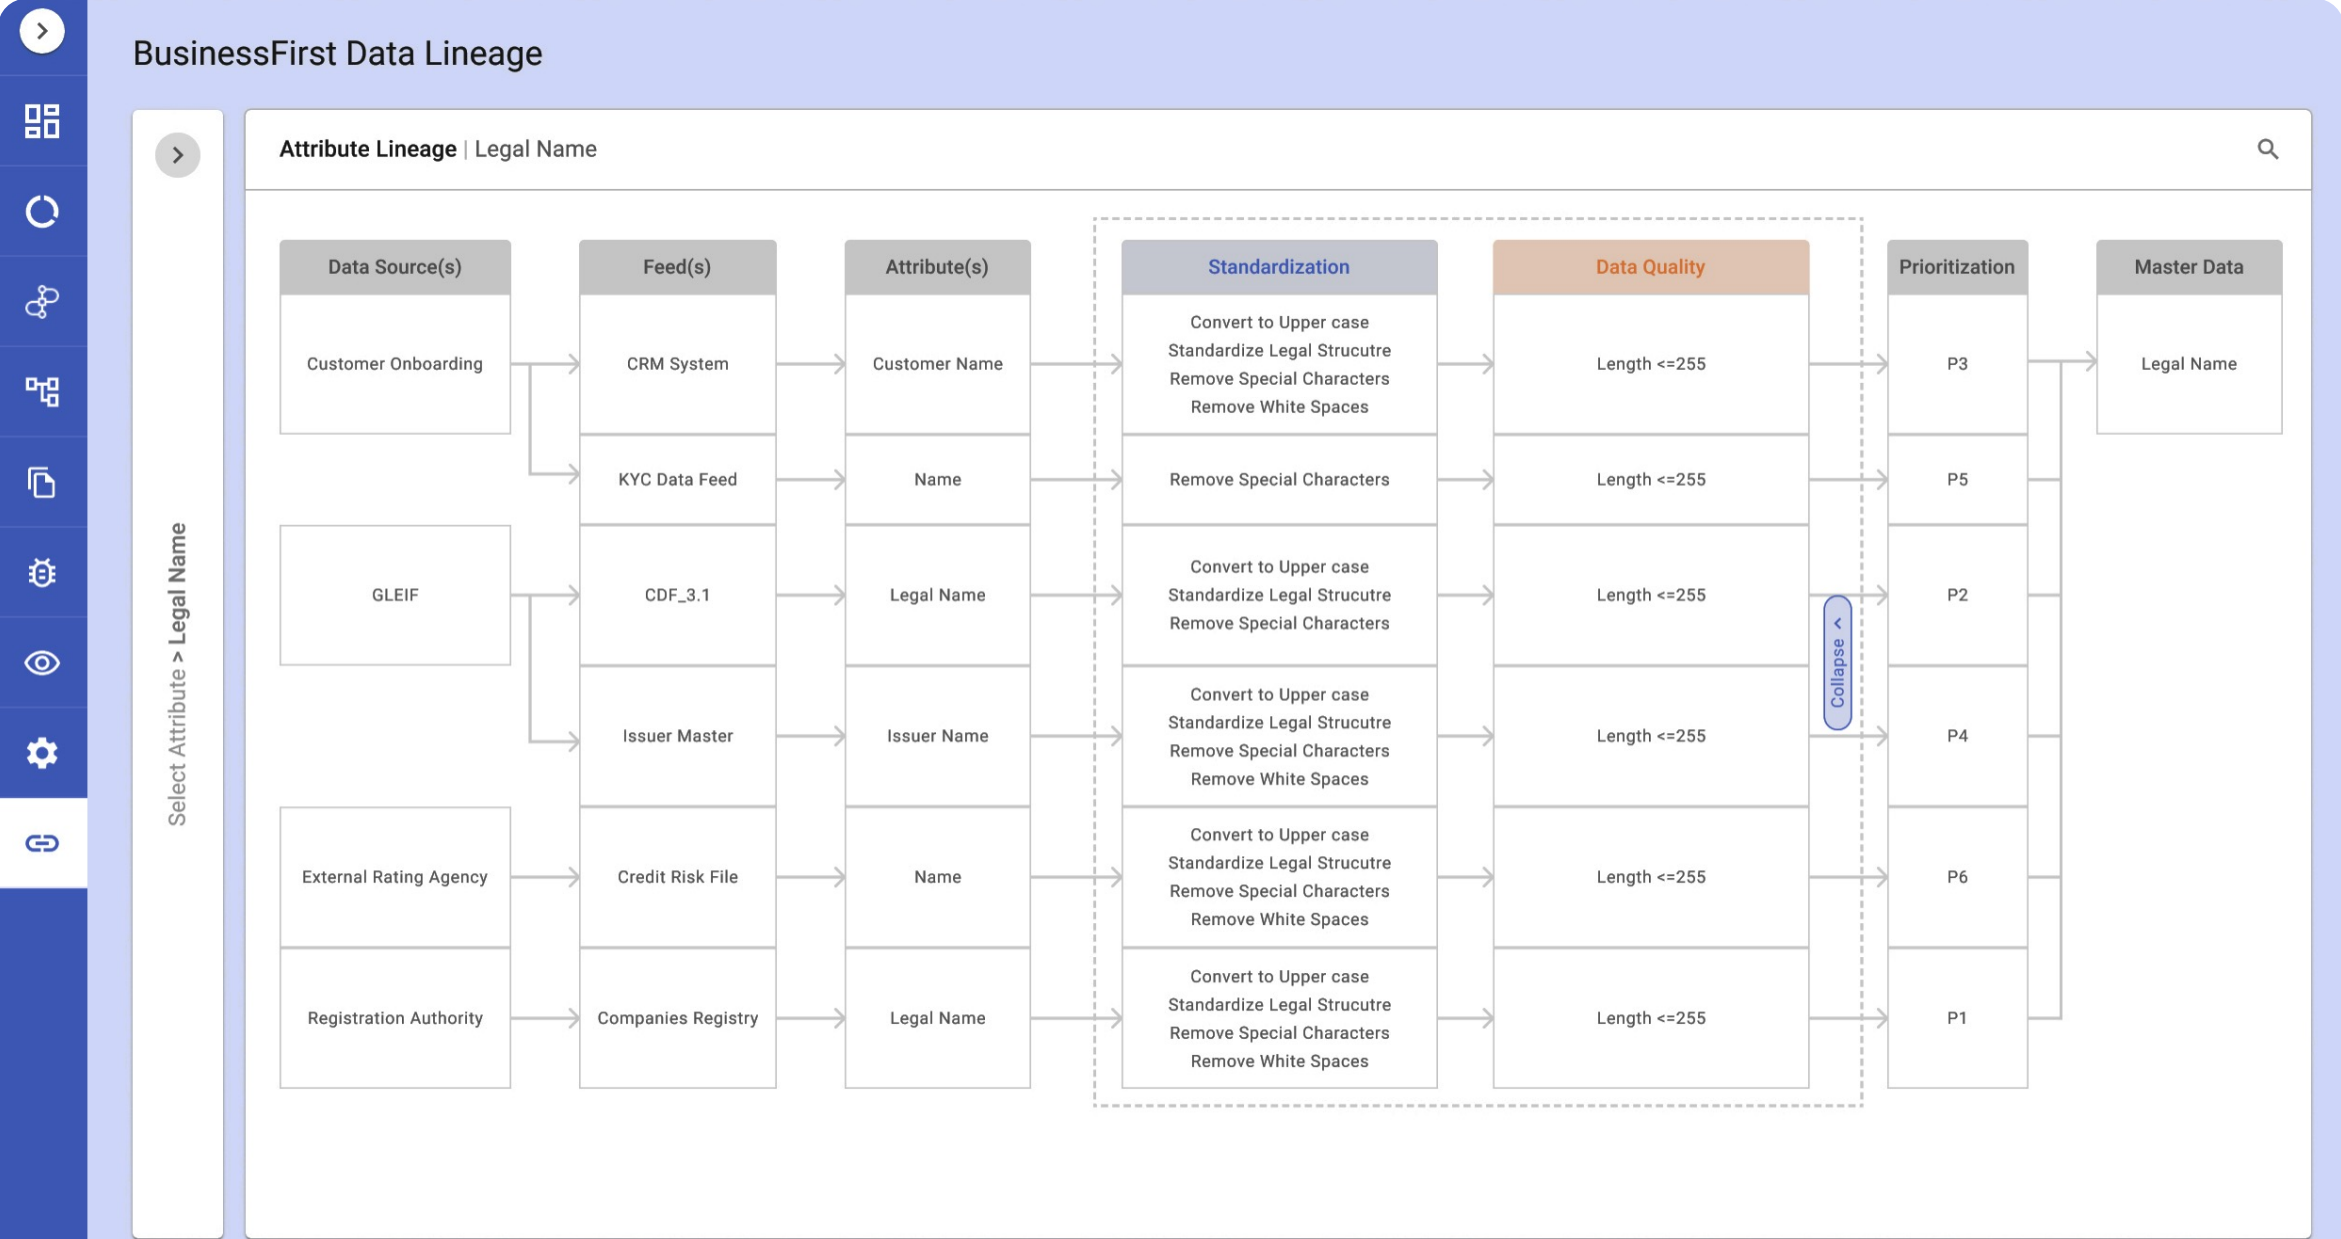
BusinessFirst Data Lineage

Select Attribute > Legal Name

Attribute Lineage | Legal Name

Data Source(s)

Customer Onboarding

GLEIF

External Rating Agency

Registration Authority

Feed(s)

CRM System

KYC Data Feed

CDF_3.1

Issuer Master

Credit Risk File

Companies Registry

Attribute(s)

Customer Name

Name

Legal Name

Issuer Name

Name

Legal Name

Standardization

Convert to Upper case
Standardize Legal Strucutre
Remove Special Characters
Remove White Spaces

Remove Special Characters

Convert to Upper case
Standardize Legal Strucutre
Remove Special Characters

Convert to Upper case
Standardize Legal Strucutre
Remove Special Characters
Remove White Spaces

Convert to Upper case
Standardize Legal Strucutre
Remove Special Characters
Remove White Spaces

Convert to Upper case
Standardize Legal Strucutre
Remove Special Characters
Remove White Spaces

Data Quality

Length <=255

Length <=255

Length <=255

Length <=255

Length <=255

Length <=255

Collapse

Prioritization

P3

P5

P2

P4

P6

P1

Master Data

Legal Name